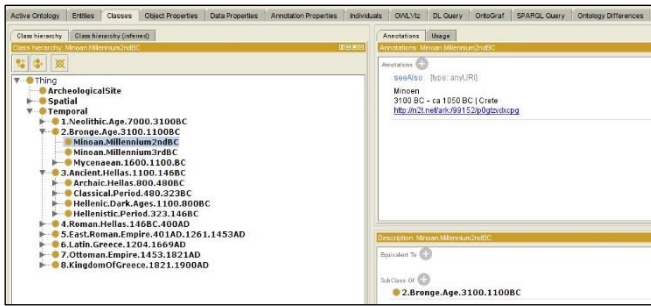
Active Ontology | Entities | Classes | Object Properties | Data Properties | Annotation Properties | Individuals | OWLViz | DL Query | OntoGraf | SPARQL Query | Ontology Differences

Class hierarchy | Class hierarchy (inferred)

Class hierarchy: Minoan.Millennium2ndBC

Thing
ArcheologicalSite
Spatial
Temporal
1.Neolithic.Age.7000.3100BC
2.Bronge.Age.3100.1100BC
Minoan.Millennium2ndBC
Minoan.Millennium3rdBC
Mycenaean.1600.1100.BC
3.Ancient.Hellas.1100.146BC
Archaic.Hellas.800.480BC
Classical.Period.480.323BC
Hellenic.Dark.Ages.1100.800BC
Hellenistic.Period.323.146BC
4.Roman.Hellas.146BC.400AD
5.East.Roman.Empire.401AD.1261.1453AD
6.Latin.Greece.1204.1669AD
7.Ottoman.Empire.1453.1821AD
8.KingdomOfGreece.1821.1900AD

Annotations | Usage

Annotations: Minoan.Millennium2ndBC

Annotations

seeAlso [type: anyURI]
Minoen
3100 BC – ca 1050 BC | Crete
http://n2t.net/ark:/99152/p0gtzvdxcpg

Description: Minoan.Millennium2ndBC

Equivalent To

SubClass Of
2.Bronge.Age.3100.1100BC